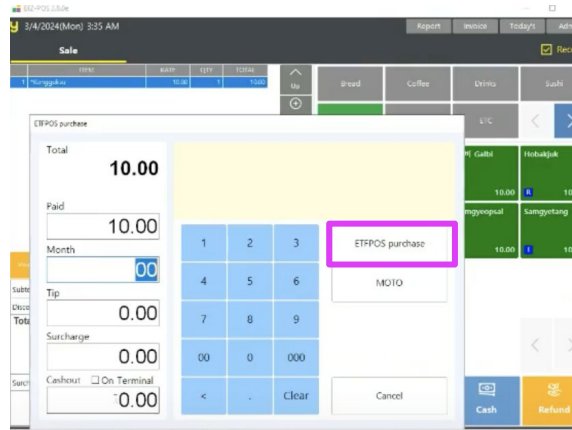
BIZ-POS 2.0.0e

3/4/2024(Mon) 3:35 AM

Report Invoice Today's Adr

Sale

Rec

| ITEM | RATE | QTY | TOTAL |
|---|---|---|---|
| 1 *Sanggukso | 10.00 | 1 | 10.00 |

Up

Bread Coffee Drinks Sushi

ETC

EFTPOS purchase

Total
10.00

Paid
10.00

Month
00

Tip
0.00

Surcharge
0.00

Cashout ☐ On Terminal
0.00

1 2 3
4 5 6
7 8 9
00 0 000
< . Clear

ETFPOS purchase

MOTO

Cancel

Pi Galbi 10.00
Hobakjuk 10
mgyeopsal 10.00
Samgyetang 10

Subto
Disco
Tota
Surch

Cash

Refund